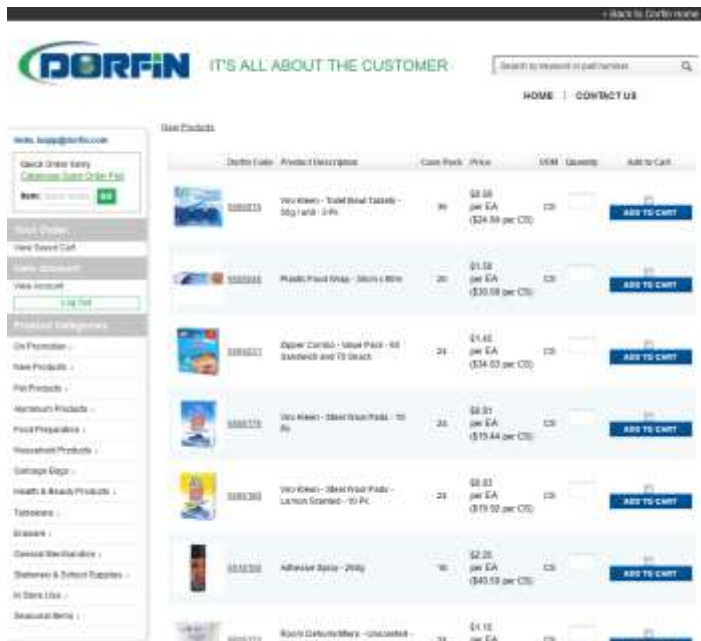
« Back to Dorfin Home

DORFIN IT'S ALL ABOUT THE CUSTOMER

Search by keyword or part number

HOME | CONTACT US

New Products

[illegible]@dorfin.com

Quick Order Entry
Catalogue Quick Order Pad
Item: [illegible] GO

Your Orders
View Saved Cart

Your Account
View Account
Log Out

Product Categories
On Promotion
New Products
Pet Products
Aluminum Products
Food Preparation
Household Products
Garbage Bags
Health & Beauty Products
Tableware
Brooms
General Merchandise
Stationery & School Supplies
In Store Use
Seasonal Items

| | Dorfin Code | Product Description | Case Pack | Price | UOM | Quantity | Add to Cart |
|---|---|---|---|---|---|---|---|
| | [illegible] | Vro Kleen - Toilet Bowl Tablets - 50g / unit - 3 Pc | 36 | \$0.69 per EA (\$24.84 per CS) | CS | | ADD TO CART |
| | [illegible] | Plastic Food Wrap - 30cm x 60m | 20 | \$1.50 per EA (\$30.00 per CS) | CS | | ADD TO CART |
| | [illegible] | Zipper Combo - Value Pack - 60 Sandwich and 70 Snack | 24 | \$1.45 per EA (\$34.80 per CS) | CS | | ADD TO CART |
| | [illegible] | Vro Kleen - Steel Wool Pads - 10 Pc | 24 | \$0.81 per EA (\$19.44 per CS) | CS | | ADD TO CART |
| | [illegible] | Vro Kleen - Steel Wool Pads - Lemon Scented - 10 Pc | 24 | \$0.83 per EA (\$19.92 per CS) | CS | | ADD TO CART |
| | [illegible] | Adhesive Spray - 200g | 18 | \$2.25 per EA (\$40.50 per CS) | CS | | ADD TO CART |
| | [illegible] | Room Deodorizers - Unscented - | 24 | \$1.10 per EA | | | |